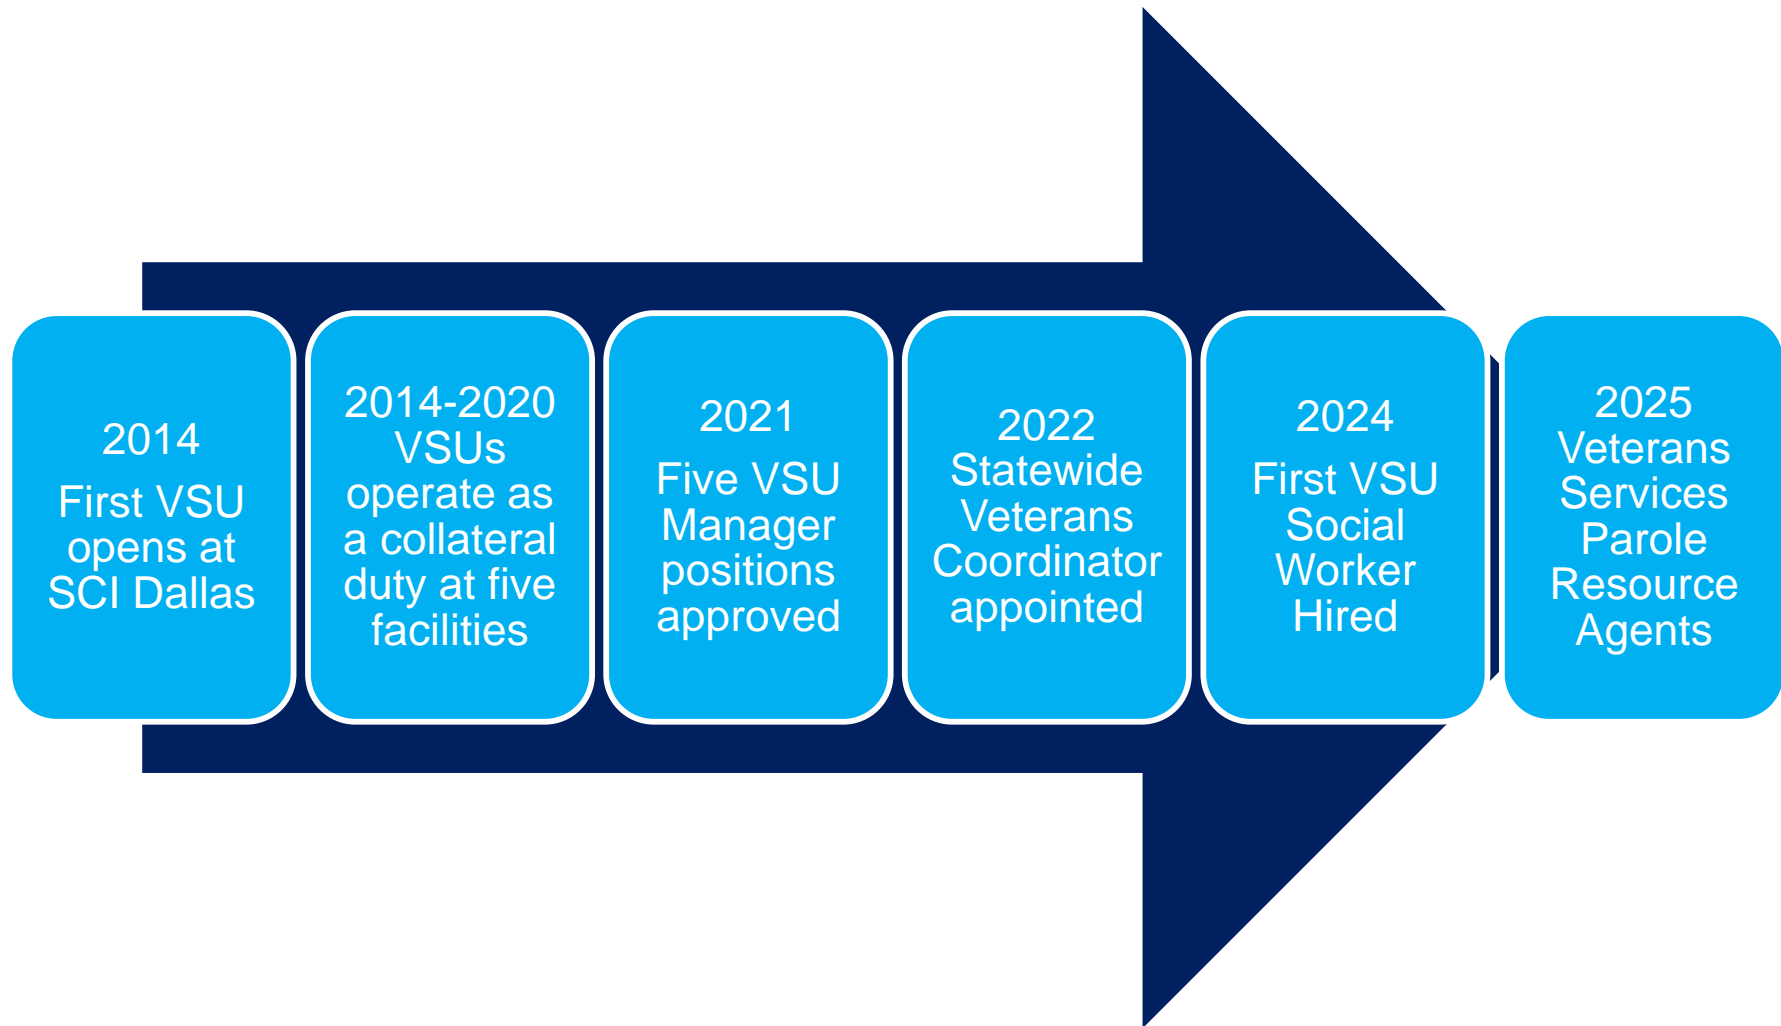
2014
First VSU opens at SCI Dallas

2014-2020
VSUs operate as a collateral duty at five facilities

2021
Five VSU Manager positions approved

2022
Statewide Veterans Coordinator appointed

2024
First VSU Social Worker Hired

2025
Veterans Services Parole Resource Agents